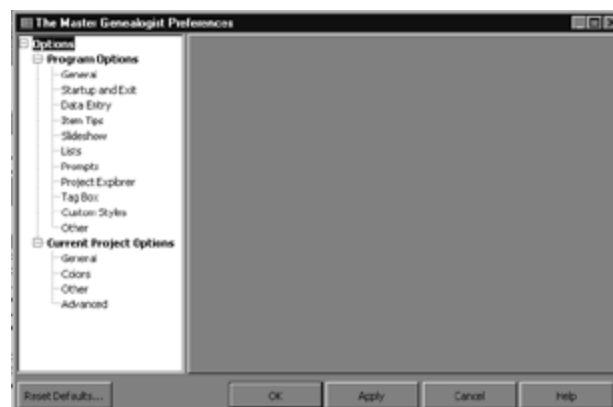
The Master Genealogist Preferences

Options
Program Options
General
Startup and Exit
Data Entry
Item Tips
Slideshow
Lists
Prompts
Project Explorer
Tag Box
Custom Styles
Other
Current Project Options
General
Colors
Other
Advanced

Reset Defaults...
OK
Apply
Cancel
Help